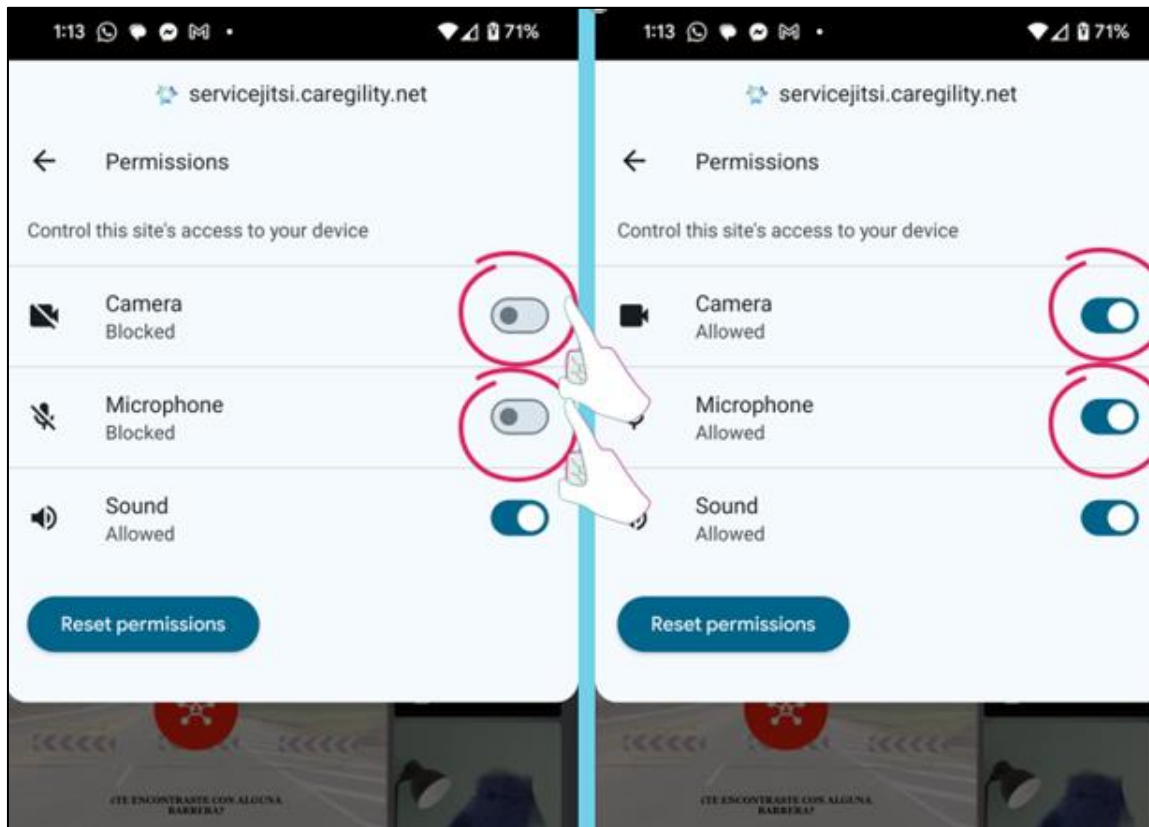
1:13 71%

servicejitsi.caregility.net

Permissions

Control this site's access to your device

Camera
Blocked

Microphone
Blocked

Sound
Allowed

Reset permissions

¿TE ENCONTRASTE CON ALGUNA BARRERA?

1:13 71%

servicejitsi.caregility.net

Permissions

Control this site's access to your device

Camera
Allowed

Microphone
Allowed

Sound
Allowed

Reset permissions

¿TE ENCONTRASTE CON ALGUNA BARRERA?